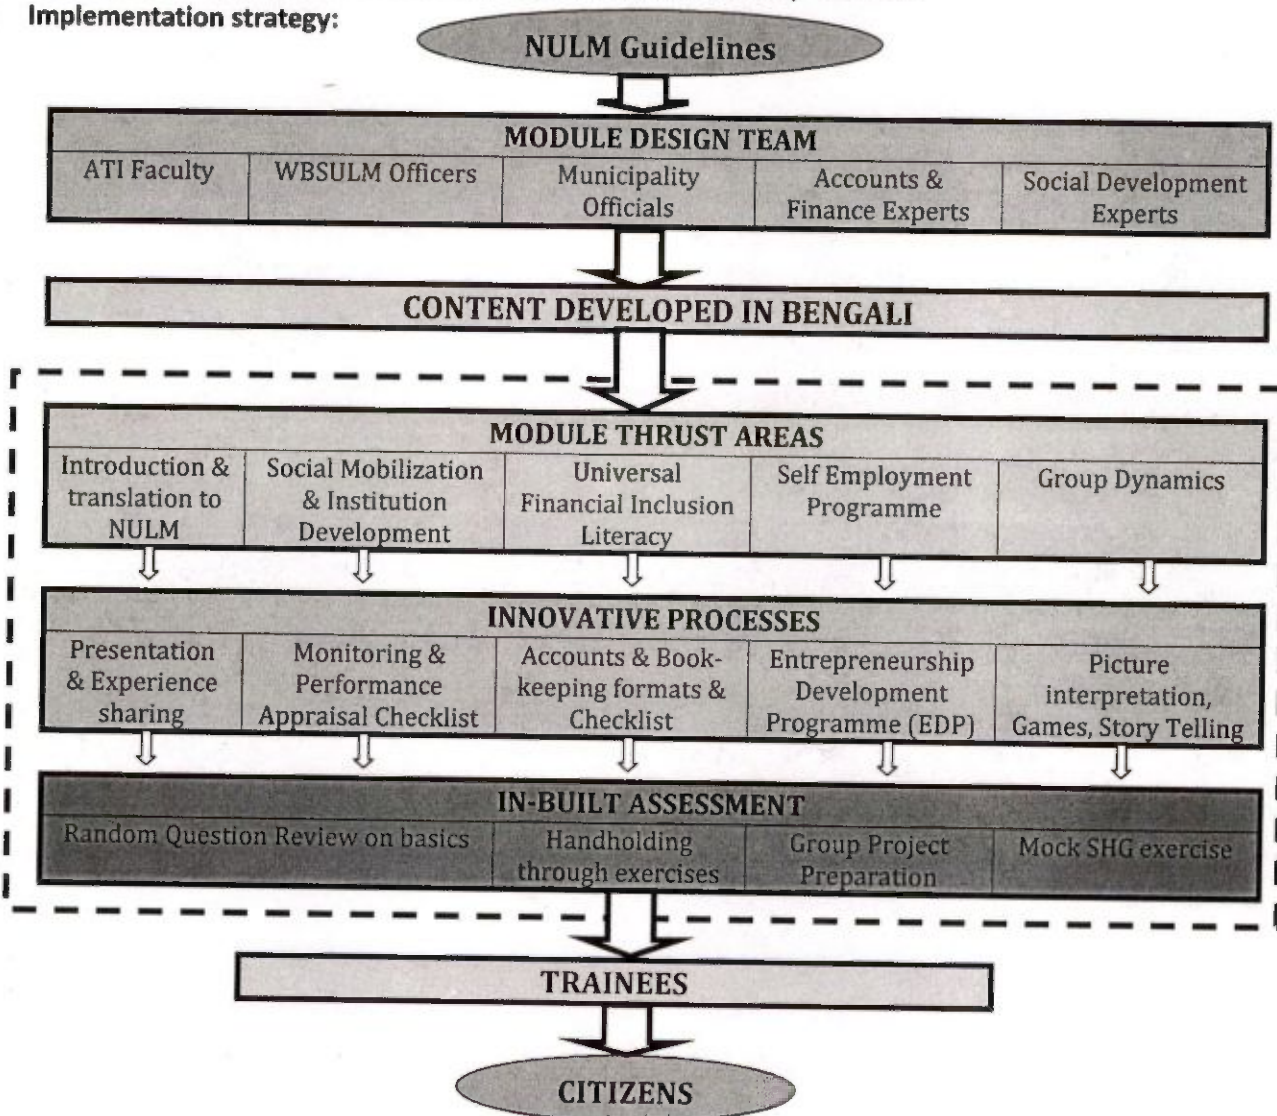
Implementation strategy:

NULM Guidelines

MODULE DESIGN TEAM

| ATI Faculty | WBSULM Officers | Municipality Officials | Accounts & Finance Experts | Social Development Experts |
|---|---|---|---|---|

CONTENT DEVELOPED IN BENGALI

MODULE THRUST AREAS

| Introduction & translation to NULM | Social Mobilization & Institution Development | Universal Financial Inclusion Literacy | Self Employment Programme | Group Dynamics |
|---|---|---|---|---|

INNOVATIVE PROCESSES

| Presentation & Experience sharing | Monitoring & Performance Appraisal Checklist | Accounts & Book-keeping formats & Checklist | Entrepreneurship Development Programme (EDP) | Picture interpretation, Games, Story Telling |
|---|---|---|---|---|

IN-BUILT ASSESSMENT

| Random Question Review on basics | Handholding through exercises | Group Project Preparation | Mock SHG exercise |
|---|---|---|---|

TRAINEES

CITIZENS